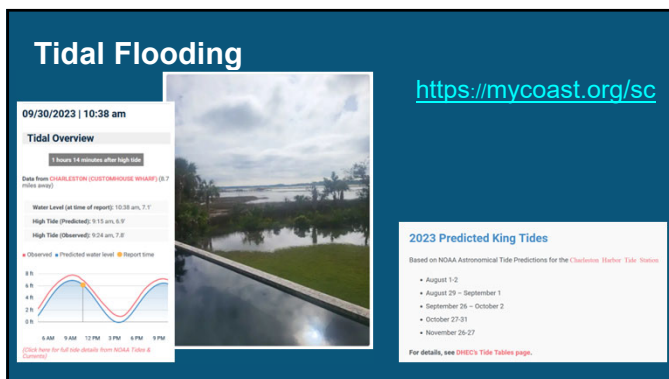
Tidal Flooding

https://mycoast.org/sc

09/30/2023 | 10:38 am

Tidal Overview

1 hours 14 minutes after high tide

Data from CHARLESTON (CUSTOMHOUSE WHARF) (8.7 miles away)

Water Level (at time of report): 10:38 am, 7.1'

High Tide (Predicted): 9:15 am, 6.9'

High Tide (Observed): 9:24 am, 7.8'

Observed Predicted water level Report time

8 ft
6 ft
4 ft
2 ft
0 ft

6 AM 9 AM 12 PM 3 PM 6 PM 9 PM

(Click here for full tide details from NOAA Tides & Currents)

2023 Predicted King Tides

Based on NOAA Astronomical Tide Predictions for the Charleston Harbor Tide Station

- August 1-2
- August 29 – September 1
- September 26 – October 2
- October 27-31
- November 26-27

For details, see DHEC's Tide Tables page.